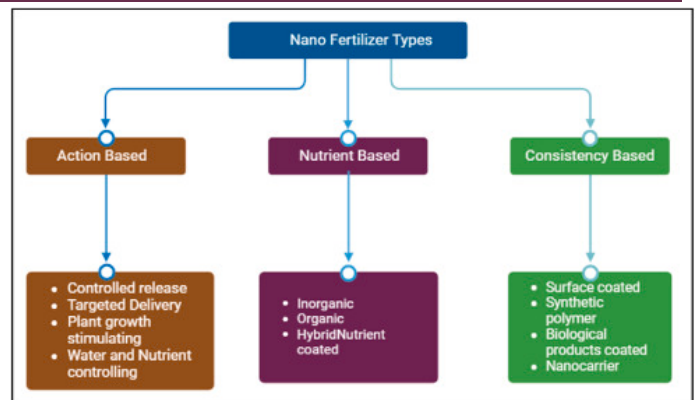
Nano Fertilizer Types

Action Based

Nutrient Based

Consistency Based

- Controlled release
- Targeted Delivery
- Plant growth stimulating
- Water and Nutrient controlling

- Inorganic
- Organic
- HybridNutrient coated

- Surface coated
- Synthetic polymer
- Biological products coated
- Nanocarrier